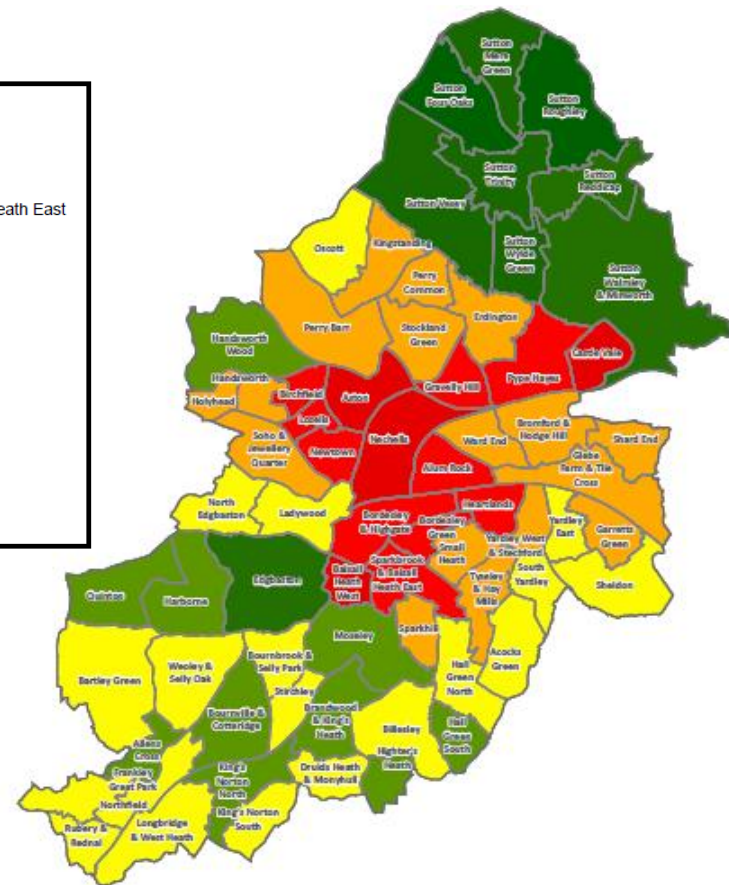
eath East

Sutton Mere Green
Sutton Four Oaks
Sutton Roughley
Sutton Trinity
Sutton Reddicap
Sutton Vesey
Oscott
Kingstanding
Sutton Wylde Green
Sutton Walmley & Minworth
Perry Common
Perry Barr
Stockland Green
Erdington
Handsworth Wood
Castle Vale
Handsworth
Birchfield
Aston
Gravelly Hill
Pype Hayes
Holyhead
Lozells
Nechells
Bromford & Hodge Hill
Shard End
Soho & Jewellery Quarter
Newtown
Ward End
Alum Rock
Glebe Farm & Tile Cross
North Edgbaston
Ladywood
Heartlands
Bordesley & Highgate
Bordesley Green
Yardley East
Yardley West & Stechford
Garretts Green
Small Heath
Quinton
Harborne
Edgbaston
Balsall Heath West
Sparkbrook & Balsall Heath East
Tyseley & Hay Mills
South Yardley
Sheldon
Sparkhill
Moseley
Acocks Green
Bartley Green
Weoley & Selly Oak
Bournbrook & Selly Park
Hall Green North
Stirchley
Bournville & Cotteridge
Brandwood & King's Heath
Billesley
Hall Green South
Allens Cross
Highter's Heath
Frankley Great Park
King's Norton North
Druids Heath & Monyhull
Northfield
Rubery & Rednal
Longbridge & West Heath
King's Norton South